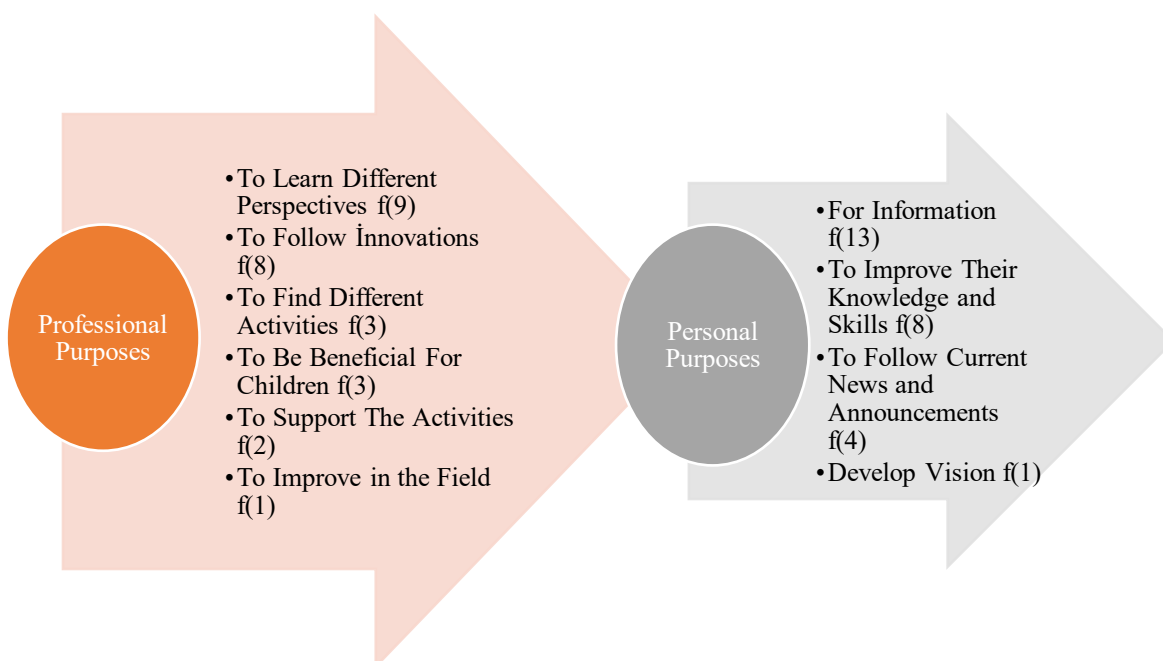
Professional Purposes

- To Learn Different Perspectives f(9)
- To Follow İnnovations f(8)
- To Find Different Activities f(3)
- To Be Beneficial For Children f(3)
- To Support The Activities f(2)
- To Improve in the Field f(1)

Personal Purposes

- For Information f(13)
- To Improve Their Knowledge and Skills f(8)
- To Follow Current News and Announcements f(4)
- Develop Vision f(1)